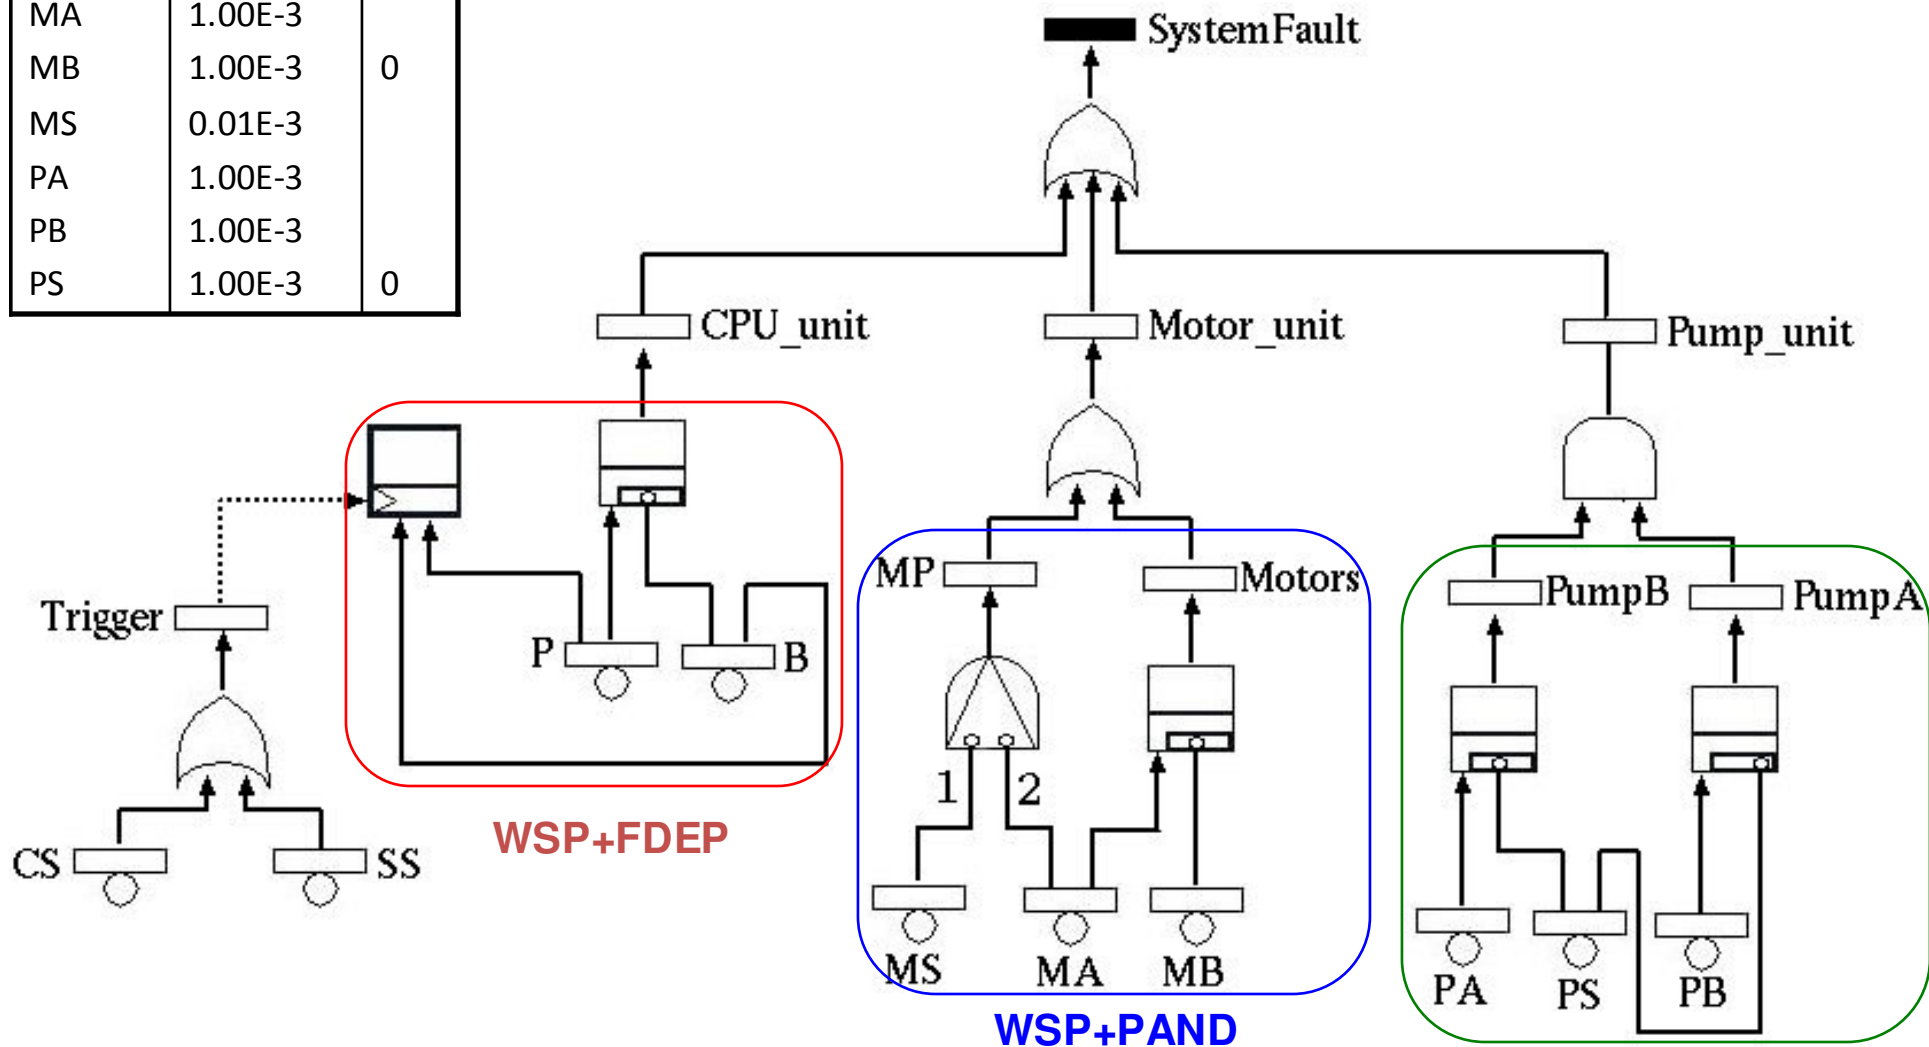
| MA | 1.00E-3 | |
|---|---|---|
| MB | 1.00E-3 | 0 |
| MS | 0.01E-3 | |
| PA | 1.00E-3 | |
| PB | 1.00E-3 | |
| PS | 1.00E-3 | 0 |

SystemFault

CPU_unit

Motor_unit

Pump_unit

Trigger

P

B

CS

SS

WSP+FDEP

MP

Motors

1

2

MS

MA

MB

WSP+PAND

PumpB

PumpA

PA

PS

PB